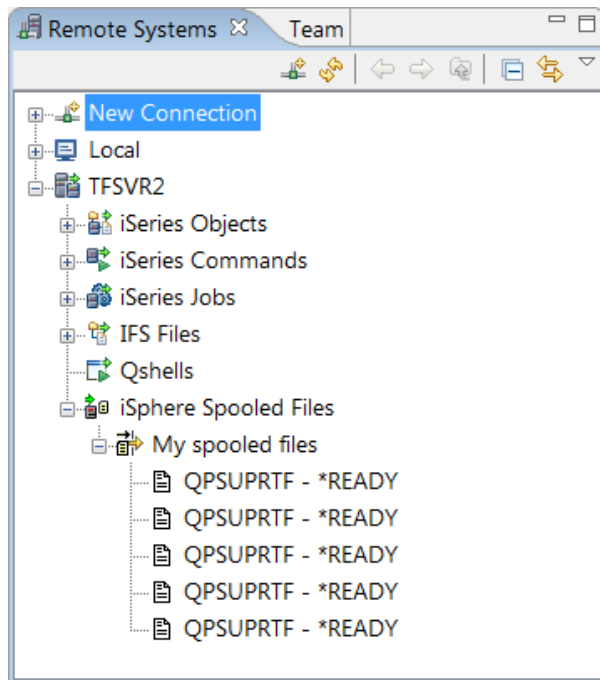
Remote Systems ☒ Team

New Connection
Local
TFSVR2
iSeries Objects
iSeries Commands
iSeries Jobs
IFS Files
Qshells
iSphere Spooled Files
My spooled files
QPSUPRTF - *READY
QPSUPRTF - *READY
QPSUPRTF - *READY
QPSUPRTF - *READY
QPSUPRTF - *READY